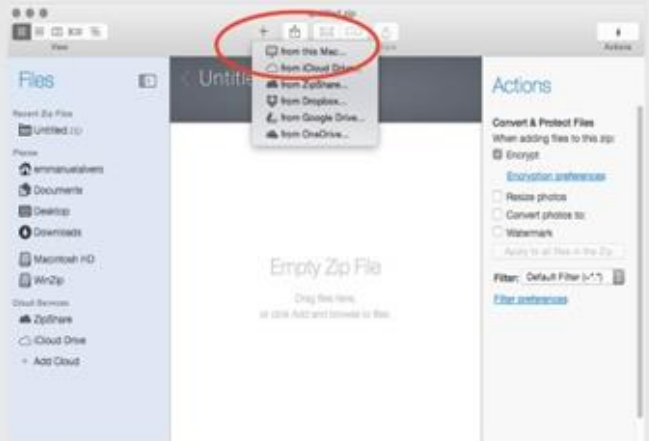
Untitled.zip

View

Actions

Files

Recent Zip Files

Untitled (1)

Places

emmanuelalvero

Documents

Desktop

Downloads

Macintosh HD

WinZip

Cloud Services

ZipShare

iCloud Drive

+ Add Cloud

Untitle

from this Mac...

from iCloud Drive...

from ZipShare...

from Dropbox...

from Google Drive...

from OneDrive...

Empty Zip File

Drag files here,
or click Add and browse to files

Actions

Convert & Protect Files

When adding files to this zip:

Encrypt

Encryption preferences

Resize photos

Convert photos to:

Watermark

Apply to all files in the Zip

Filter: Default Filter (*.*)

Filter preferences